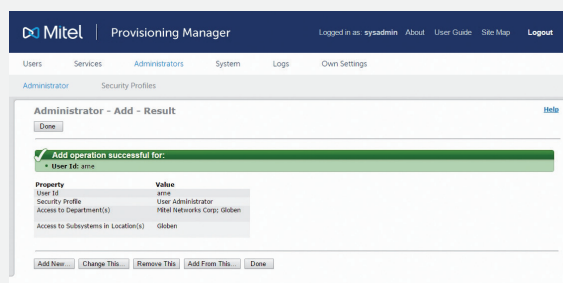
Mitel | Provisioning Manager

Logged in as: sysadmin About User Guide Site Map Logout

Users Services Administrators System Logs Own Settings

Administrator Security Profiles

Administrator - Add - Result

Help

Done

Add operation successful for:
• User Id: ame

| Property | Value |
|---|---|
| User Id | ame |
| Security Profile | User Administrator |
| Access to Department(s) | Mitel Networks Corp: Globen |
| Access to Subsystems in Location(s) | Globen |

Add New... Change This... Remove This Add From This... Done